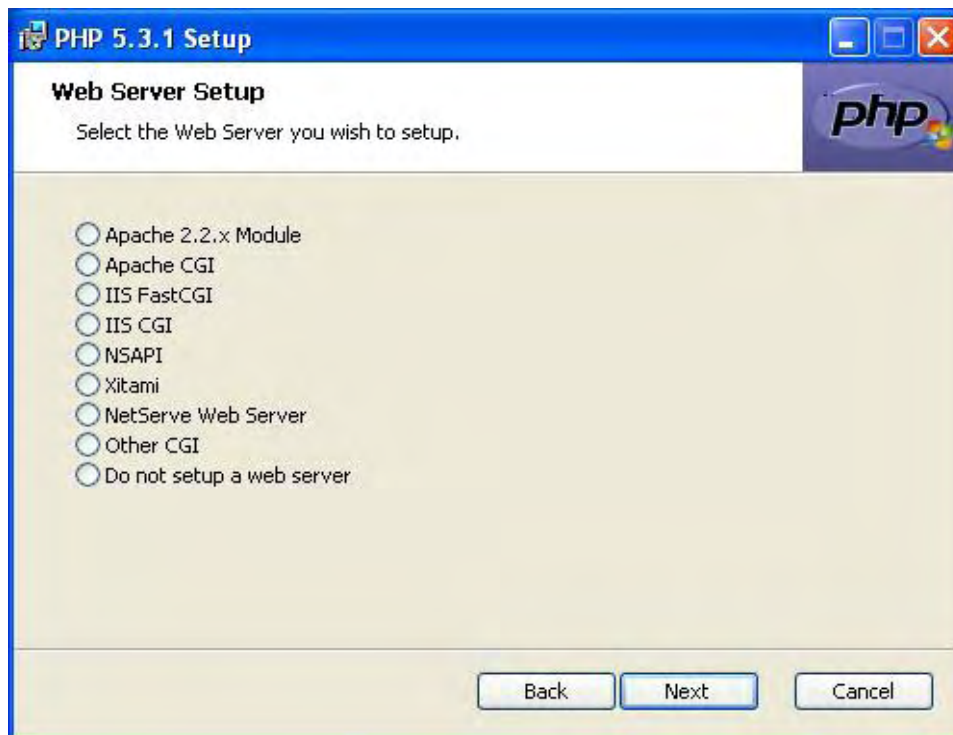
PHP 5.3.1 Setup

Web Server Setup

Select the Web Server you wish to setup.

php

Apache 2.2.x Module
Apache CGI
IIS FastCGI
IIS CGI
NSAPI
Xitami
NetServe Web Server
Other CGI
Do not setup a web server

Back
Next
Cancel